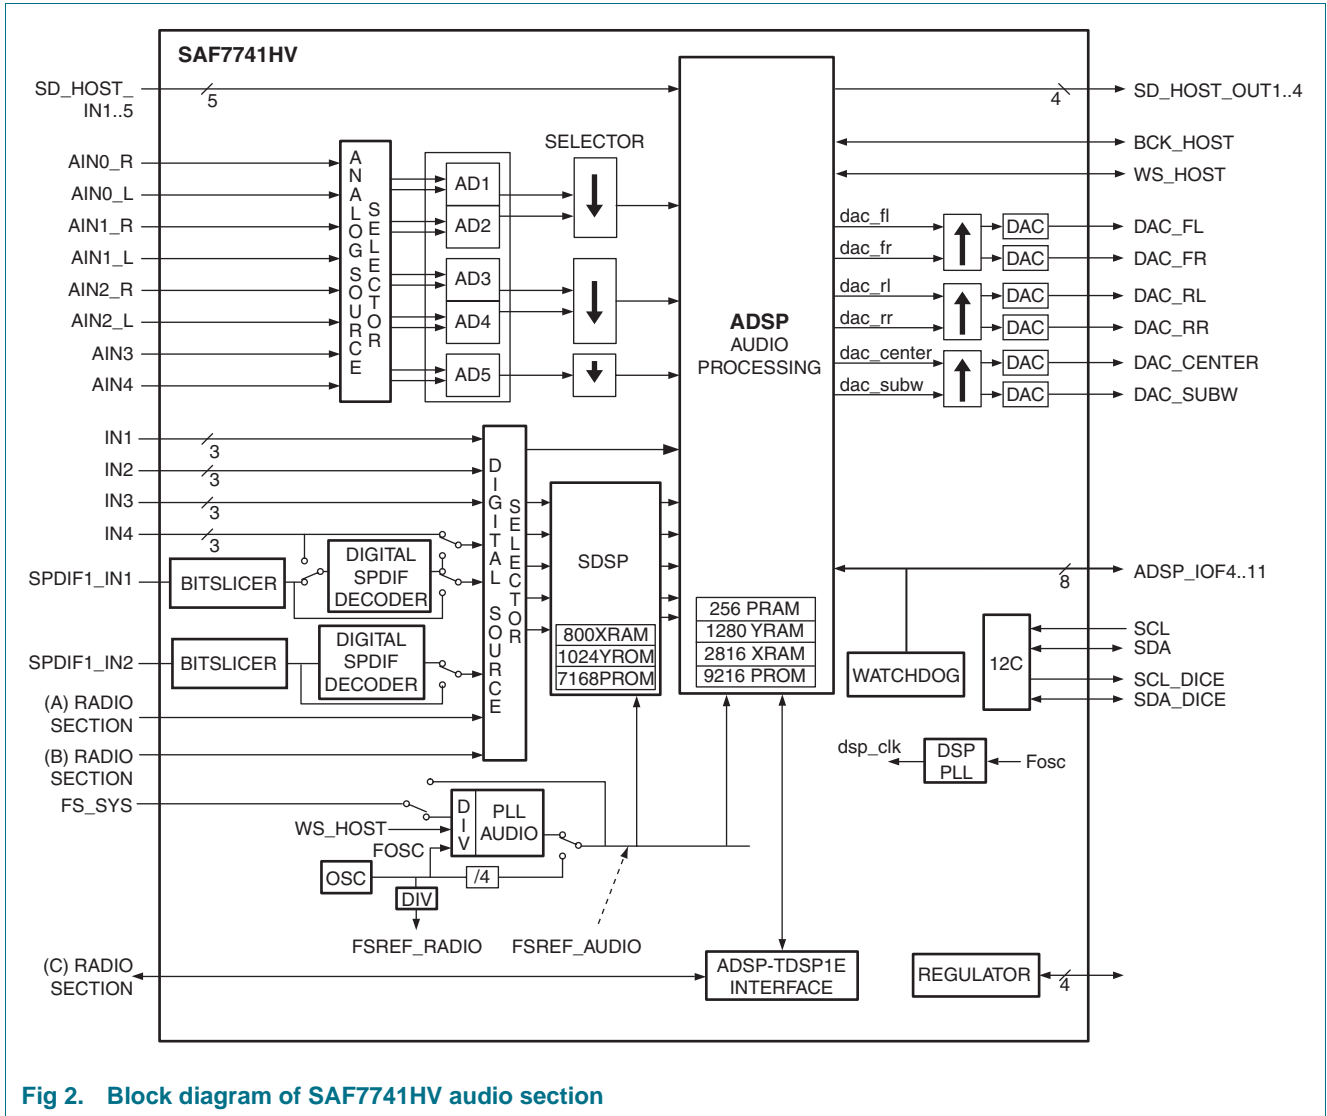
SAF7741HV

SD_HOST_IN1..5
5
4
SD_HOST_OUT1..4

AIN0_R
AIN0_L
AIN1_R
AIN1_L
AIN2_R
AIN2_L
AIN3
AIN4

ANALOG SOURCE SELECTOR

AD1
AD2
AD3
AD4
AD5

SELECTOR

BCK_HOST
WS_HOST

dac_fl
dac_fr
dac_rl
dac_rr
dac_center
dac_subw

DAC
DAC
DAC
DAC
DAC
DAC

DAC_FL
DAC_FR
DAC_RL
DAC_RR
DAC_CENTER
DAC_SUBW

ADSP
AUDIO
PROCESSING

IN1
3
IN2
3
IN3
3
IN4
3

DIGITAL SOURCE SELECTOR

SDSP

800XRAM
1024YROM
7168PROM

256 PRAM
1280 YRAM
2816 XRAM
9216 PROM

8
ADSP_IOF4..11

SPDIF1_IN1
BITSLICER
DIGITAL SPDIF DECODER

SPDIF1_IN2
BITSLICER
DIGITAL SPDIF DECODER

WATCHDOG
12C

SCL
SDA
SCL_DICE
SDA_DICE

(A) RADIO SECTION
(B) RADIO SECTION

dsp_clk
DSP PLL
Fosc

FS_SYS
WS_HOST
DIV
PLL AUDIO
FOSC
OSC
/4
DIV

FSREF_RADIO
FSREF_AUDIO

(C) RADIO SECTION
ADSP-TDSP1E INTERFACE
REGULATOR
4

Fig 2. Block diagram of SAF7741HV audio section